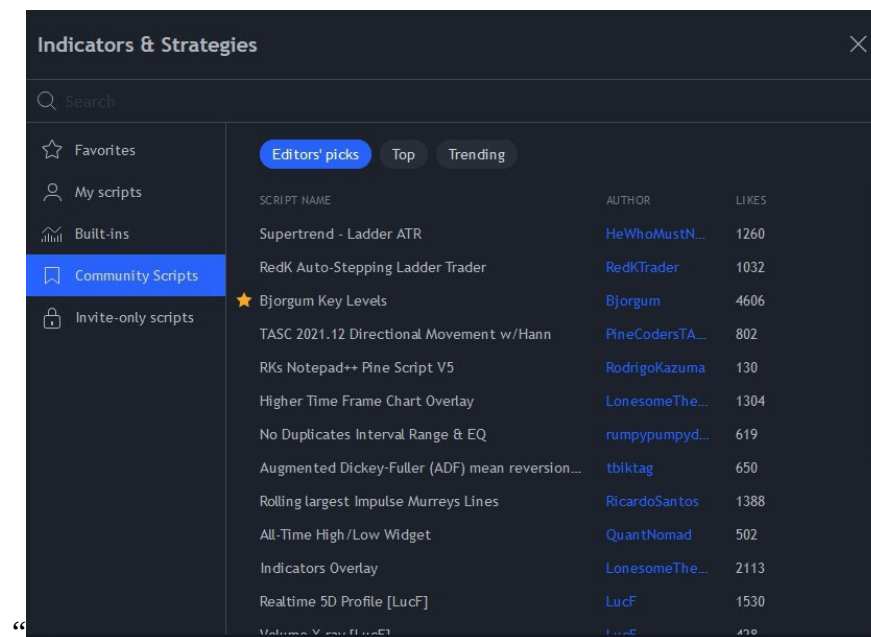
Indicators & Strategies

Search

Favorites
My scripts
Built-ins
Community Scripts
Invite-only scripts

Editors' picks Top Trending

| SCRIPT NAME | AUTHOR | LIKES |
|---|---|---|
| Supertrend - Ladder ATR | HeWhoMustN... | 1260 |
| RedK Auto-Stepping Ladder Trader | RedKTrader | 1032 |
| Bjorgum Key Levels | Bjorgum | 4606 |
| TASC 2021.12 Directional Movement w/Hann | PineCodersTA... | 802 |
| RKs Notepad++ Pine Script V5 | RodrigoKazuma | 130 |
| Higher Time Frame Chart Overlay | LonesomeThe... | 1304 |
| No Duplicates Interval Range & EQ | rumpypumpyd... | 619 |
| Augmented Dickey-Fuller (ADF) mean reversion... | tbiktag | 650 |
| Rolling largest Impulse Murreys Lines | RicardoSantos | 1388 |
| All-Time High/Low Widget | QuantNomad | 502 |
| Indicators Overlay | LonesomeThe... | 2113 |
| Realtime 5D Profile [LucF] | LucF | 1530 |
| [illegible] | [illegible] | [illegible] |

“